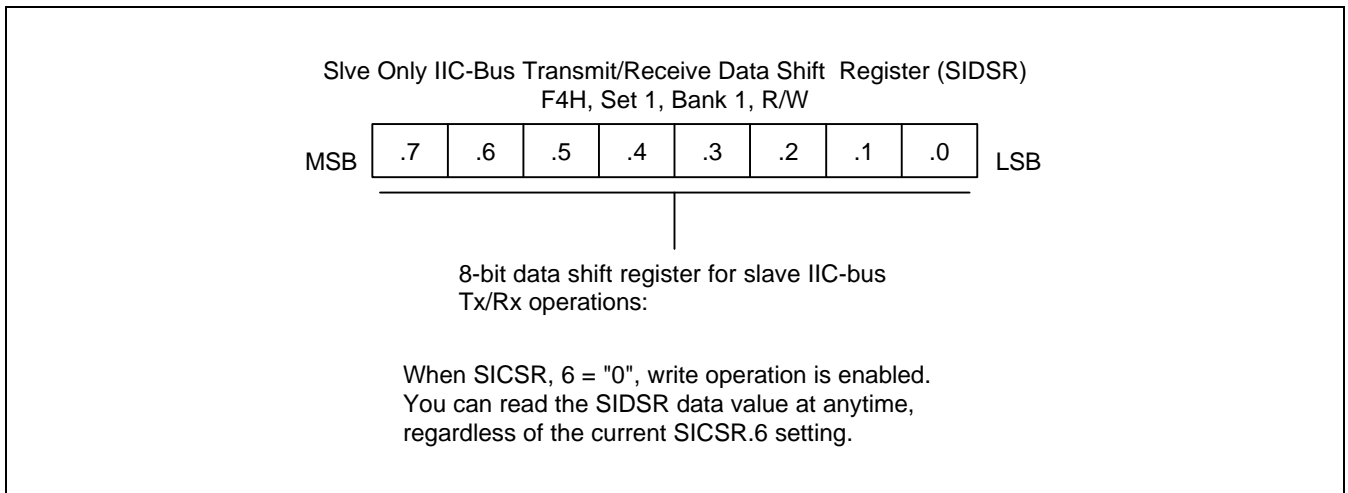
Slve Only IIC-Bus Transmit/Receive Data Shift Register (SIDSR)
F4H, Set 1, Bank 1, R/W

| MSB | .7 | .6 | .5 | .4 | .3 | .2 | .1 | .0 | LSB |
|---|---|---|---|---|---|---|---|---|---|

8-bit data shift register for slave IIC-bus Tx/Rx operations:

When SICSR, 6 = "0", write operation is enabled. You can read the SIDSR data value at anytime, regardless of the current SICSR.6 setting.